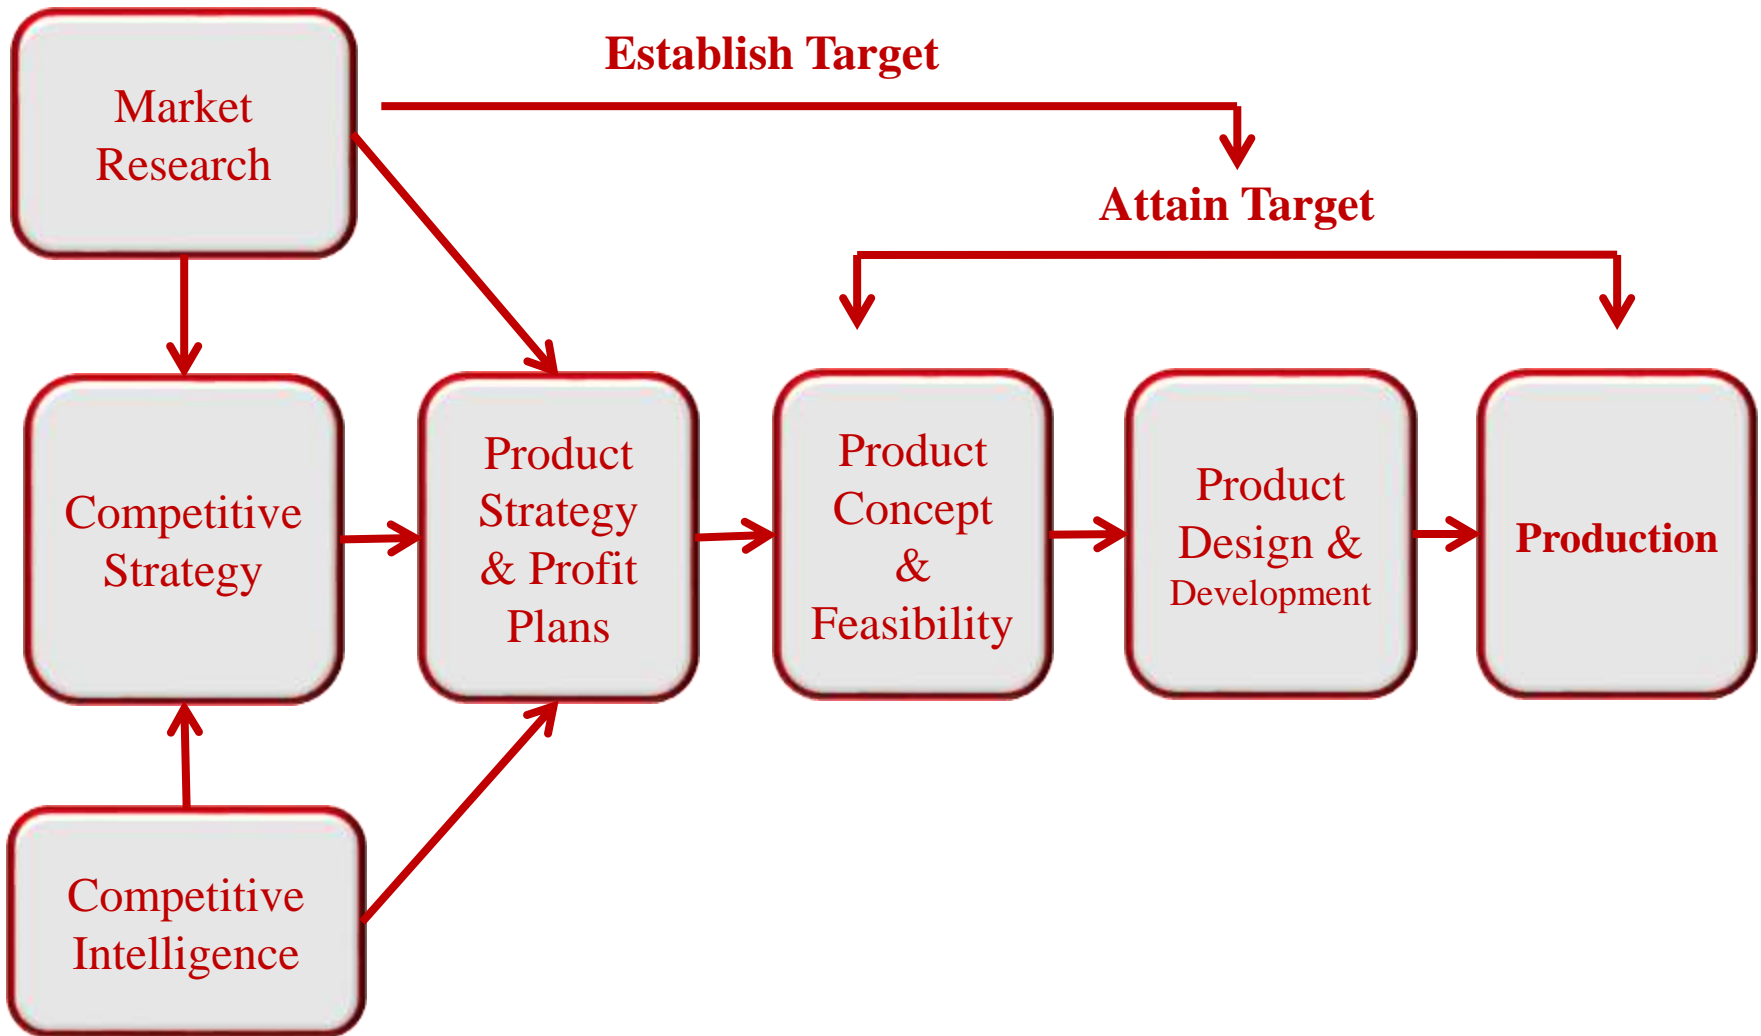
Market Research

Establish Target

Attain Target

Competitive Strategy

Product Strategy & Profit Plans

Product Concept & Feasibility

Product Design & Development

Production

Competitive Intelligence